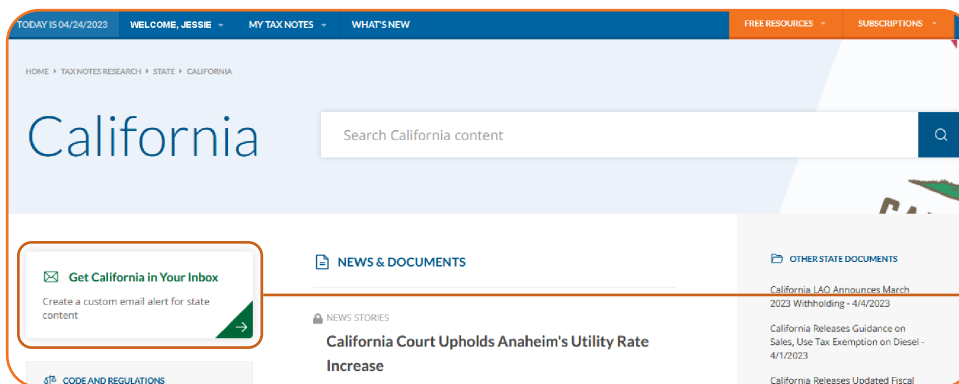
TODAY IS 04/24/2023 WELCOME, JESSIE MY TAX NOTES WHAT'S NEW FREE RESOURCES SUBSCRIPTIONS

HOME ▸ TAX NOTES RESEARCH ▸ STATE ▸ CALIFORNIA

California

Search California content

Get California in Your Inbox

Create a custom email alert for state content

CODE AND REGULATIONS

NEWS & DOCUMENTS

NEWS STORIES

California Court Upholds Anaheim's Utility Rate Increase

OTHER STATE DOCUMENTS

California LAO Announces March 2023 Withholding - 4/4/2023

California Releases Guidance on Sales, Use Tax Exemption on Diesel - 4/1/2023

California Releases Updated Fiscal